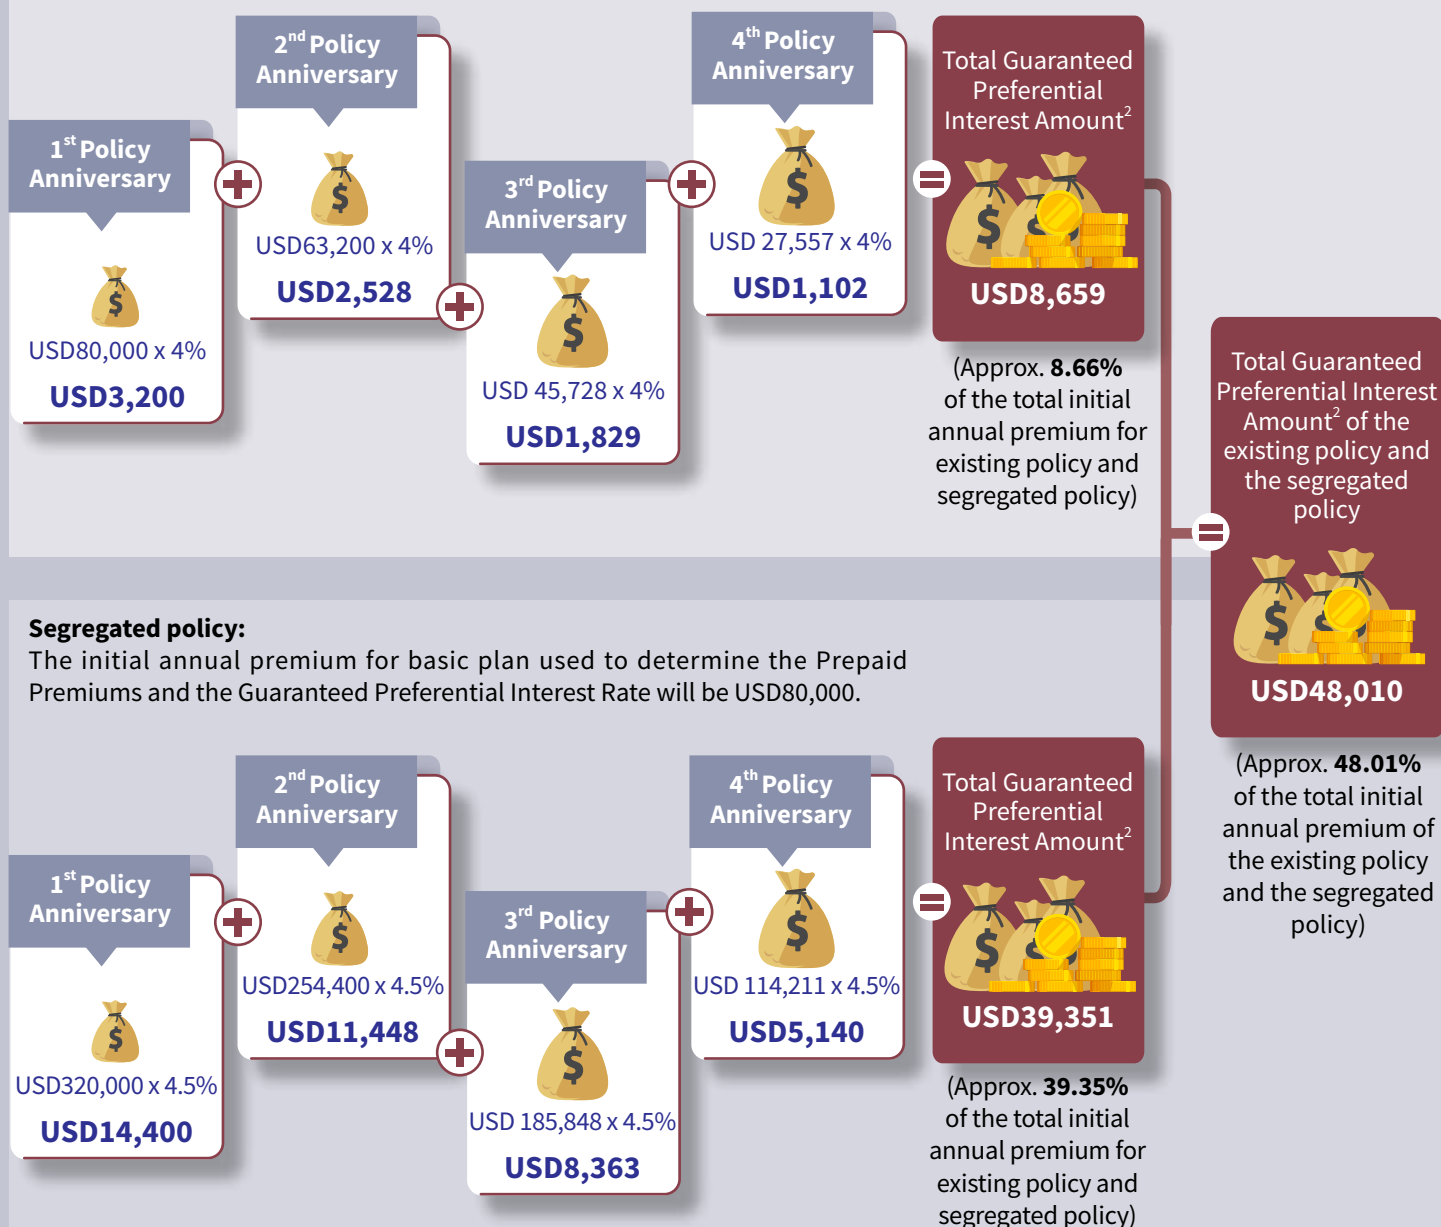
1$^{st}$ Policy Anniversary

USD80,000 x 4%

USD3,200

2$^{nd}$ Policy Anniversary

USD63,200 x 4%

USD2,528

3$^{rd}$ Policy Anniversary

USD 45,728 x 4%

USD1,829

4$^{th}$ Policy Anniversary

USD 27,557 x 4%

USD1,102

Total Guaranteed Preferential Interest Amount$^{2}$

USD8,659

(Approx. **8.66%** of the total initial annual premium for existing policy and segregated policy)

Total Guaranteed Preferential Interest Amount$^{2}$ of the existing policy and the segregated policy

USD48,010

(Approx. **48.01%** of the total initial annual premium of the existing policy and the segregated policy)

**Segregated policy:**
The initial annual premium for basic plan used to determine the Prepaid Premiums and the Guaranteed Preferential Interest Rate will be USD80,000.

1$^{st}$ Policy Anniversary

USD320,000 x 4.5%

USD14,400

2$^{nd}$ Policy Anniversary

USD254,400 x 4.5%

USD11,448

3$^{rd}$ Policy Anniversary

USD 185,848 x 4.5%

USD8,363

4$^{th}$ Policy Anniversary

USD 114,211 x 4.5%

USD5,140

Total Guaranteed Preferential Interest Amount$^{2}$

USD39,351

(Approx. **39.35%** of the total initial annual premium for existing policy and segregated policy)